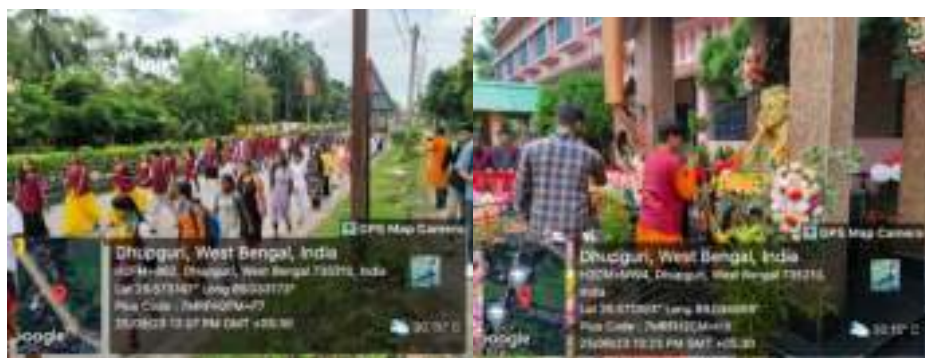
GPS Map Camera
Dhupguri, West Bengal, India
H2CM+9R2, Dhupguri, West Bengal 735210, India
Lat 26.573745° Long 89.033173°
Plus Code : 7MRF+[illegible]
25/08/23 12:07 PM GMT +05:30
30.57° C
Google

GPS Map Camera
Dhupguri, West Bengal, India
H2CM+9R4, Dhupguri, West Bengal 735210, India
Lat 26.573627° Long 89.033888°
Plus Code : 7MRRH2CM+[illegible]
25/08/23 12:23 PM GMT +05:30
30.15° C
Google